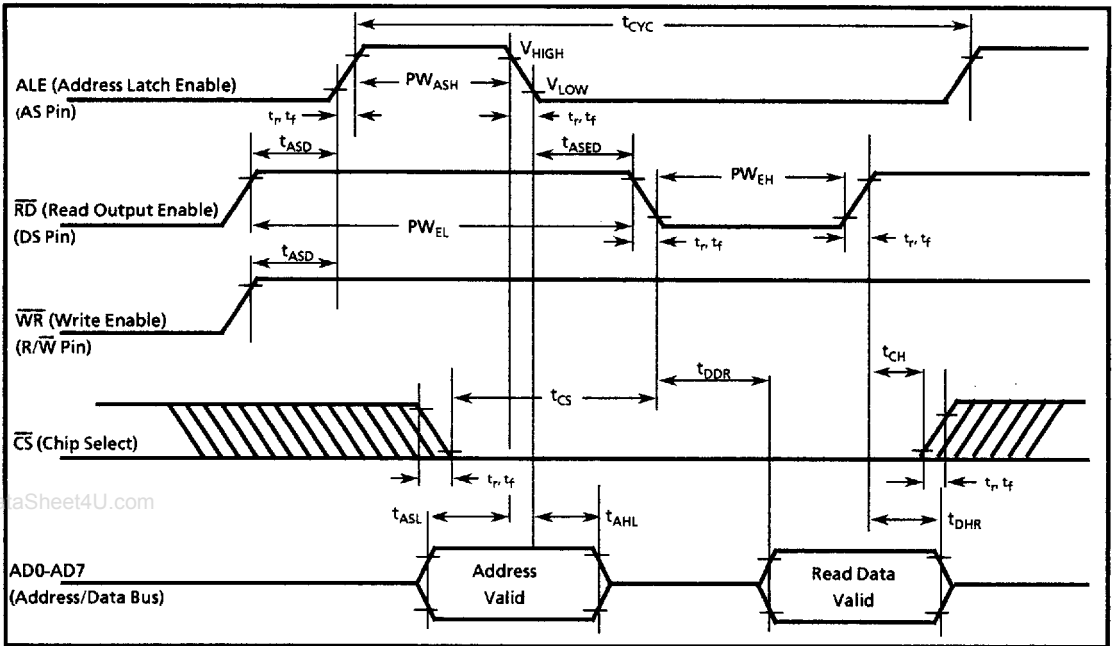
$t_{CYC}$

$V_{HIGH}$

ALE (Address Latch Enable)
(AS Pin)

$PW_{ASH}$

$V_{LOW}$

$t_r, t_f$

$t_r, t_f$

$t_{ASD}$

$t_{ASED}$

$PW_{EH}$

$\overline{RD}$ (Read Output Enable)
(DS Pin)

$PW_{EL}$

$t_r, t_f$

$t_r, t_f$

$t_{ASD}$

$\overline{WR}$ (Write Enable)
(R/$\overline{W}$ Pin)

$t_{CH}$

$t_{DDR}$

$t_{CS}$

$\overline{CS}$ (Chip Select)

$t_r, t_f$

$t_r, t_f$

aSheet4U.com

$t_{ASL}$

$t_{AHL}$

$t_{DHR}$

AD0-AD7
(Address/Data Bus)

Address
Valid

Read Data
Valid